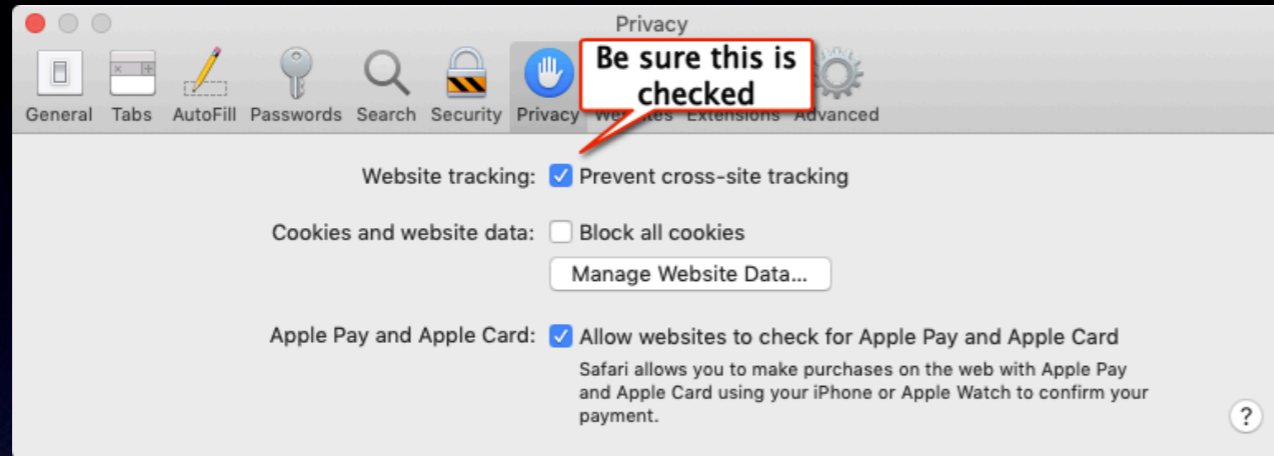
Privacy

General Tabs AutoFill Passwords Search Security Privacy We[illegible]tes Extensions Advanced

Be sure this is checked

Website tracking: Prevent cross-site tracking

Cookies and website data: Block all cookies

Manage Website Data...

Apple Pay and Apple Card: Allow websites to check for Apple Pay and Apple Card

Safari allows you to make purchases on the web with Apple Pay and Apple Card using your iPhone or Apple Watch to confirm your payment.

?